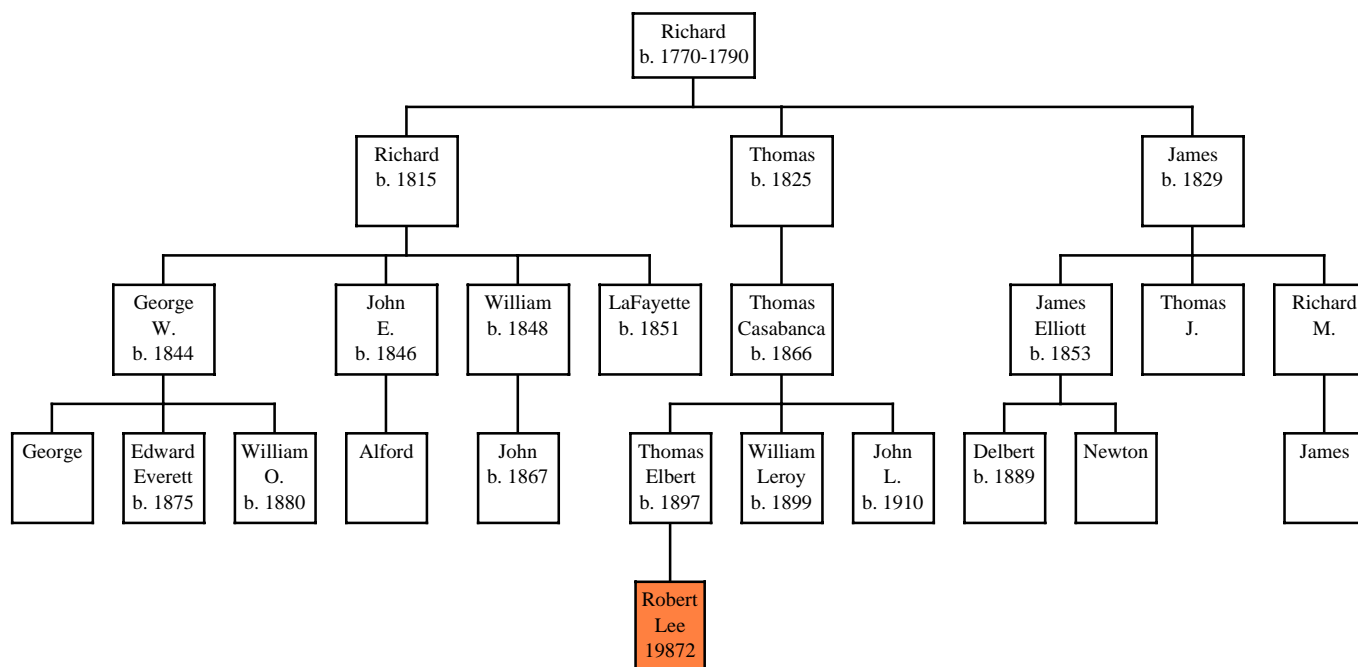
Richard
b. 1770-1790

Richard
b. 1815

Thomas
b. 1825

James
b. 1829

George
W.
b. 1844

John
E.
b. 1846

William
b. 1848

LaFayette
b. 1851

Thomas
Casabanca
b. 1866

James
Elliott
b. 1853

Thomas
J.

Richard
M.

George

Edward
Everett
b. 1875

William
O.
b. 1880

Alford

John
b. 1867

Thomas
Elbert
b. 1897

William
Leroy
b. 1899

John
L.
b. 1910

Delbert
b. 1889

Newton

James

Robert
Lee
19872